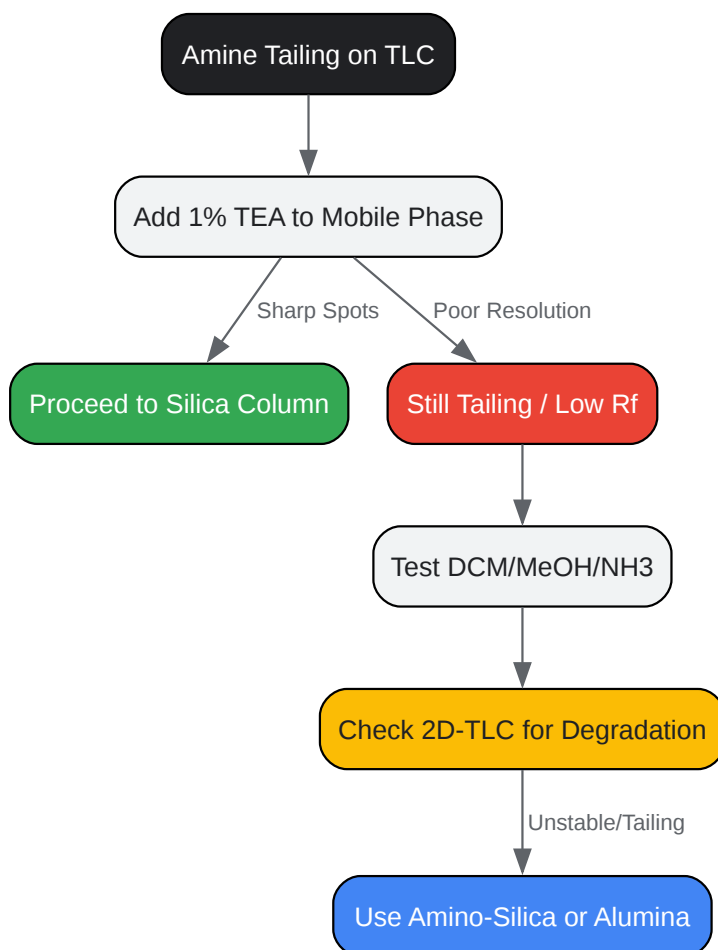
Amine Tailing on TLC

Add 1% TEA to Mobile Phase

Sharp Spots

Poor Resolution

Proceed to Silica Column

Still Tailing / Low Rf

Test DCM/MeOH/NH3

Check 2D-TLC for Degradation

Unstable/Tailing

Use Amino-Silica or Alumina